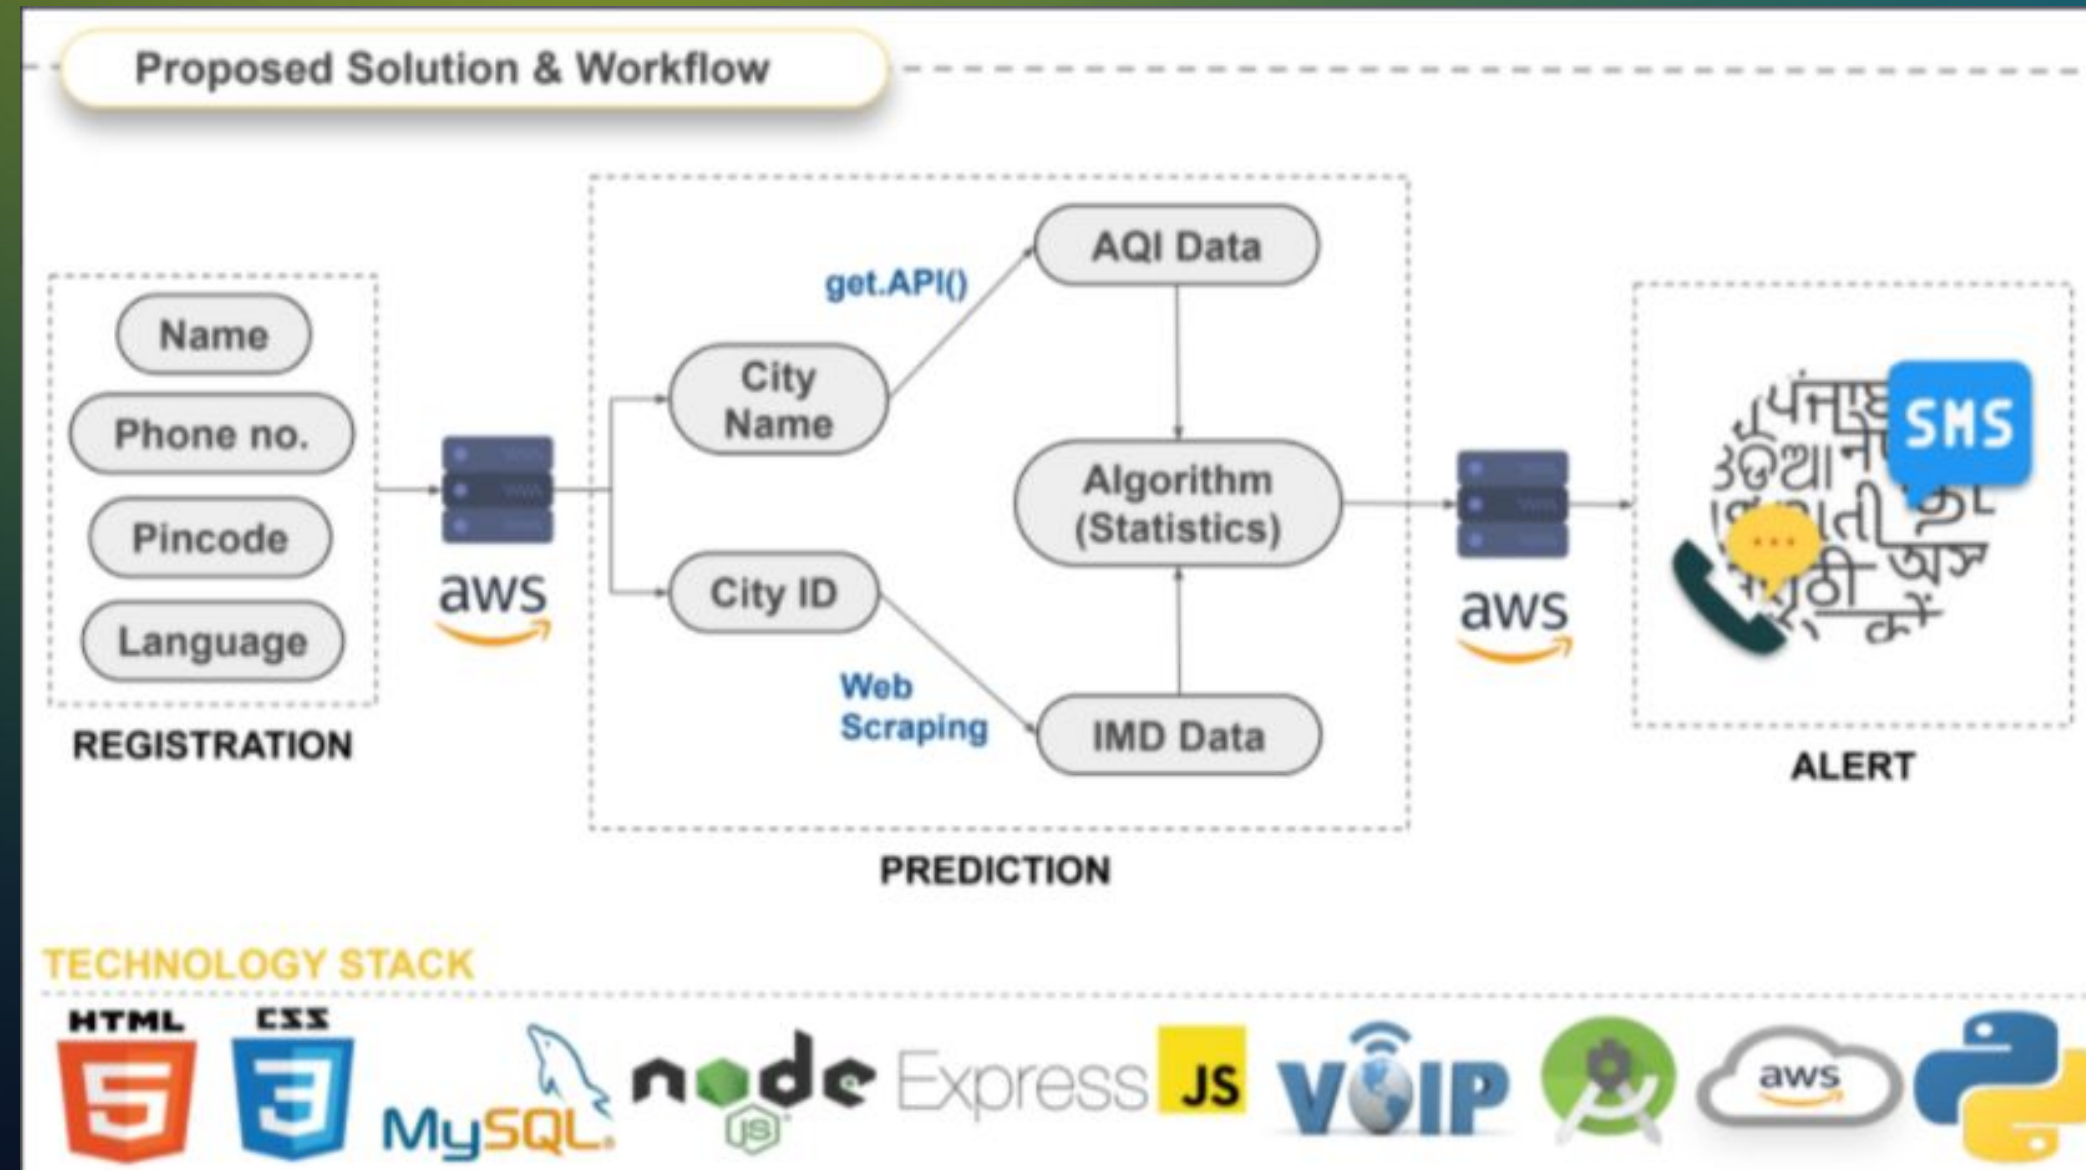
Proposed Solution & Workflow

Name
Phone no.
Pincode
Language
REGISTRATION

aws

get.API()
City Name
City ID
Web Scraping
AQI Data
Algorithm (Statistics)
IMD Data
PREDICTION

aws

SMS
ALERT

TECHNOLOGY STACK

HTML 5
CSS 3
MySQL
node JS
Express
JS
VOIP
aws